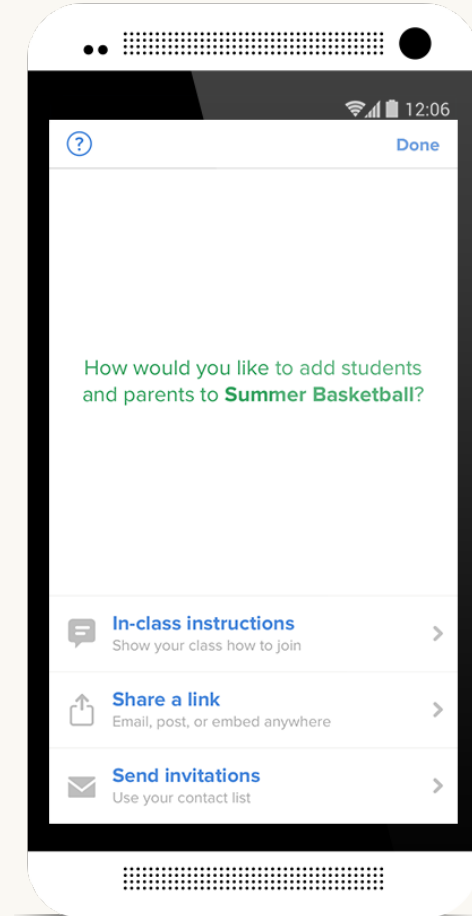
12:06

?

Done

How would you like to add students and parents to **Summer Basketball**?

In-class instructions
Show your class how to join

Share a link
Email, post, or embed anywhere

Send invitations
Use your contact list